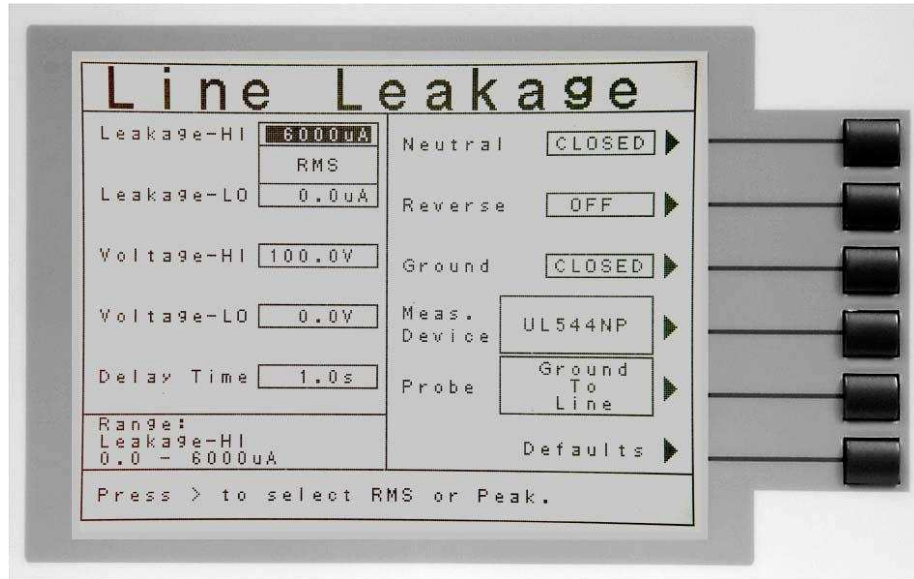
Line Leakage

Leakage-HI 6000uA
RMS
Leakage-LO 0.0uA

Voltage-HI 100.0V

Voltage-LO 0.0V

Delay Time 1.0s

Range:
Leakage-HI
0.0 - 6000uA

Neutral CLOSED

Reverse OFF

Ground CLOSED

Meas. Device UL544NP

Probe Ground To Line

Defaults

Press > to select RMS or Peak.